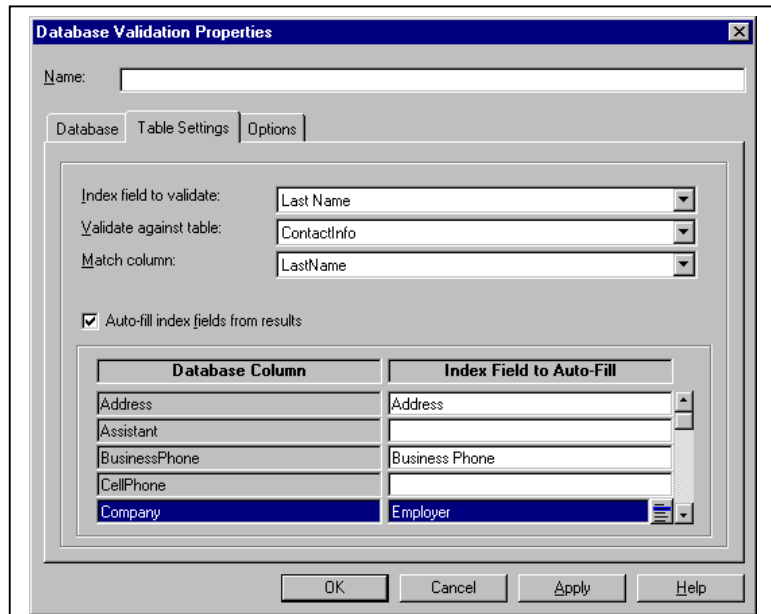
Database Validation Properties

Name:

Database | Table Settings | Options

Index field to validate: Last Name
Validate against table: ContactInfo
Match column: LastName

Auto-fill index fields from results

| Database Column | Index Field to Auto-Fill |
|---|---|
| Address | Address |
| Assistant | |
| BusinessPhone | Business Phone |
| CellPhone | |
| Company | Employer |

OK | Cancel | Apply | Help